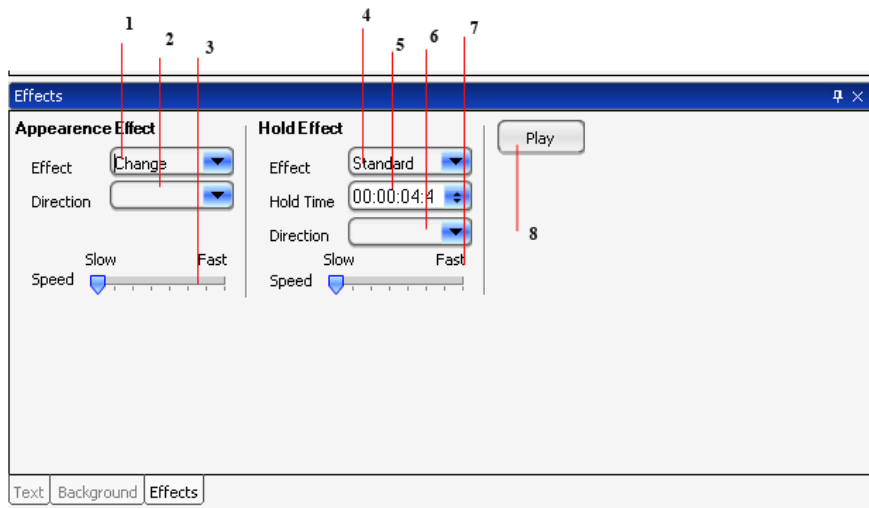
1 2 3 4 5 6 7

Effects

Appearence Effect

Effect Change

Direction

Slow Fast

Speed

Hold Effect

Effect Standard

Hold Time 00:00:04:4

Direction

Slow Fast

Speed

Play

8

Text Background Effects